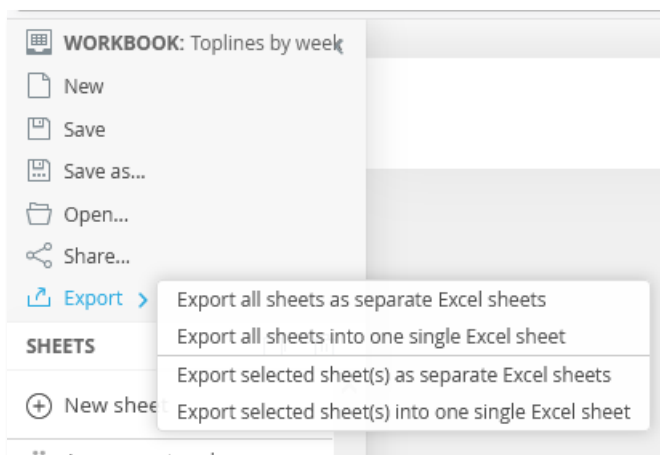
WORKBOOK: Toplines by week

New

Save

Save as...

Open...

Share...

Export

SHEETS

New shee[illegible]

Export all sheets as separate Excel sheets

Export all sheets into one single Excel sheet

Export selected sheet(s) as separate Excel sheets

Export selected sheet(s) into one single Excel sheet